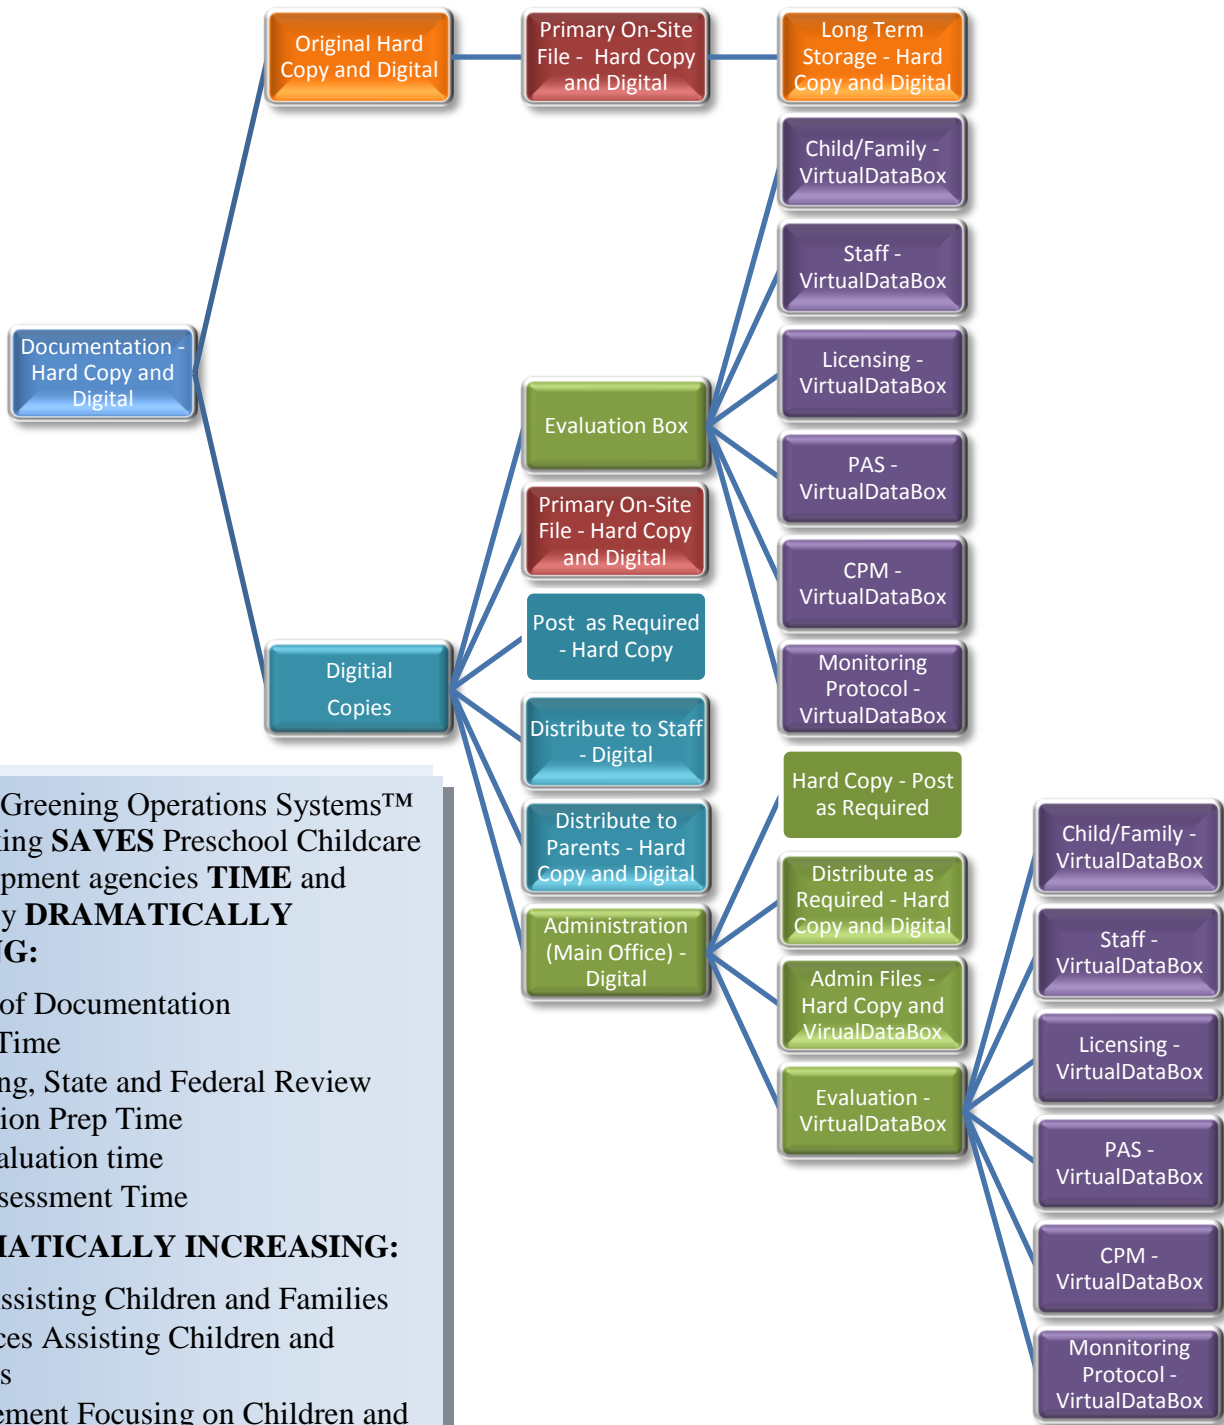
Documentation - Hard Copy and Digital

Original Hard Copy and Digital

Primary On-Site File - Hard Copy and Digital

Long Term Storage - Hard Copy and Digital

Digitial Copies

Evaluation Box

Child/Family - VirtualDataBox

Staff - VirtualDataBox

Licensing - VirtualDataBox

PAS - VirtualDataBox

CPM - VirtualDataBox

Monitoring Protocol - VirtualDataBox

Primary On-Site File - Hard Copy and Digital

Post as Required - Hard Copy

Distribute to Staff - Digital

Distribute to Parents - Hard Copy and Digital

Administration (Main Office) - Digital

Hard Copy - Post as Required

Distribute as Required - Hard Copy and Digital

Admin Files - Hard Copy and VirualDataBox

Evaluation - VirtualDataBox

Child/Family - VirtualDataBox

Staff - VirtualDataBox

Licensing - VirtualDataBox

PAS - VirtualDataBox

CPM - VirtualDataBox

Monnitoring Protocol - VirtualDataBox

Greening Operations Systems™ ing SAVES Preschool Childcare pment agencies TIME and y DRAMATICALLY G:

of Documentation
Time
ng, State and Federal Review
ion Prep Time
aluation time
sessment Time

IATICALLY INCREASING:

ssisting Children and Families
ces Assisting Children and s
ement Focusing on Children and